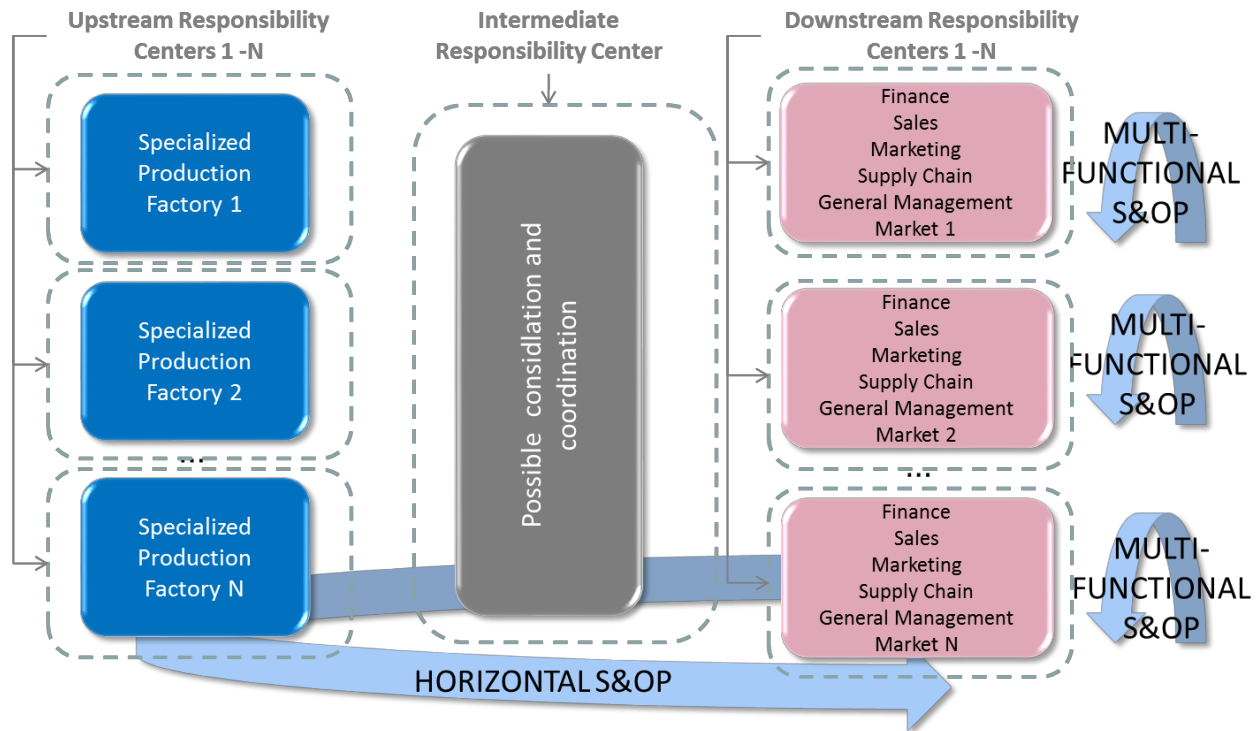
Upstream Responsibility Centers 1 -N

Intermediate Responsibility Center

Downstream Responsibility Centers 1 -N

Specialized Production Factory 1

Specialized Production Factory 2

...

Specialized Production Factory N

Possible considlation and coordination

Finance
Sales
Marketing
Supply Chain
General Management
Market 1

MULTI-FUNCTIONAL S&OP

Finance
Sales
Marketing
Supply Chain
General Management
Market 2

MULTI-FUNCTIONAL S&OP

...

Finance
Sales
Marketing
Supply Chain
General Management
Market N

MULTI-FUNCTIONAL S&OP

HORIZONTAL S&OP